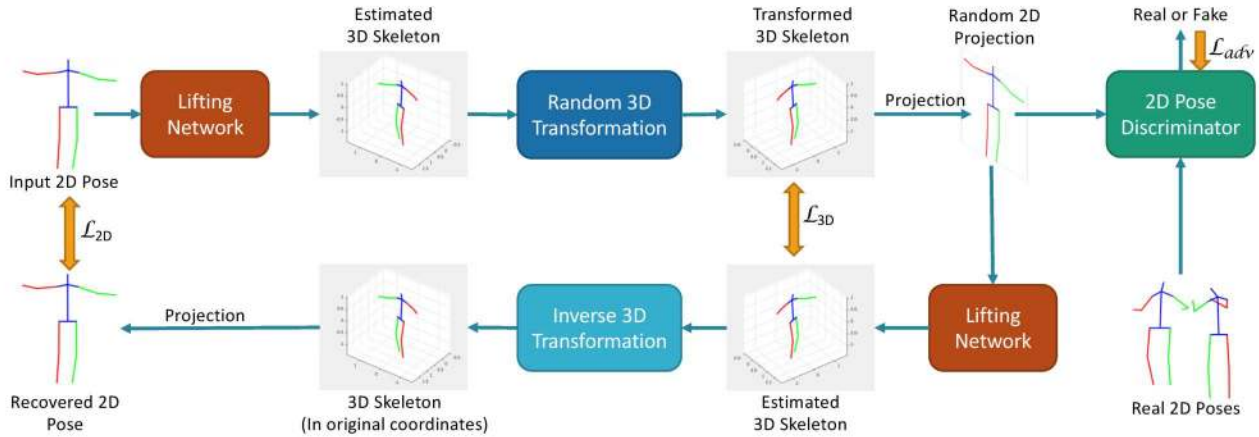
Estimated 3D Skeleton

Transformed 3D Skeleton

Random 2D Projection

Real or Fake

$\mathcal{L}_{adv}$

Lifting Network

Random 3D Transformation

Projection

2D Pose Discriminator

Input 2D Pose

$\mathcal{L}_{2D}$

$\mathcal{L}_{3D}$

Projection

Inverse 3D Transformation

Lifting Network

Recovered 2D Pose

3D Skeleton (In original coordinates)

Estimated 3D Skeleton

Real 2D Poses